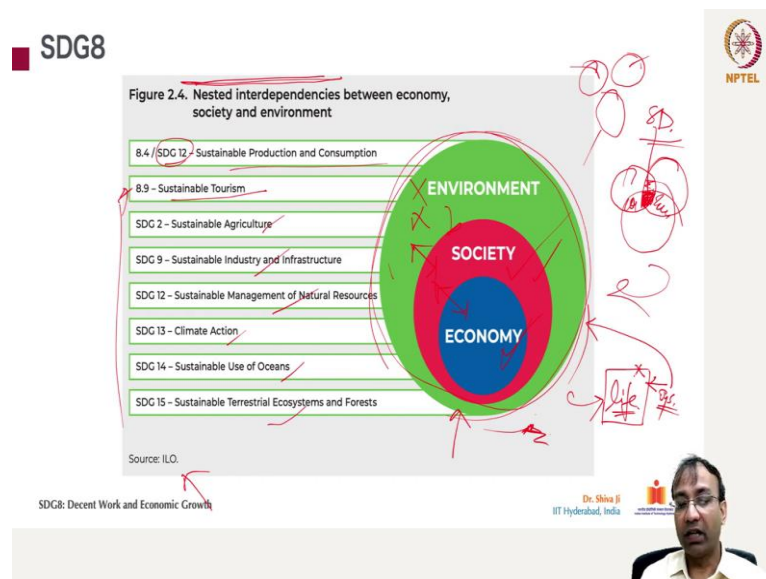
SDG8

NPTEL

Figure 2.4. Nested interdependencies between economy, society and environment

8.4 / SDG 12 – Sustainable Production and Consumption

8.9 – Sustainable Tourism

SDG 2 – Sustainable Agriculture

SDG 9 – Sustainable Industry and Infrastructure

SDG 12 – Sustainable Management of Natural Resources

SDG 13 – Climate Action

SDG 14 – Sustainable Use of Oceans

SDG 15 – Sustainable Terrestrial Ecosystems and Forests

ENVIRONMENT

SOCIETY

ECONOMY

Source: ILO.

life

SD

SDG8: Decent Work and Economic Growth

Dr. Shiva Ji
IIT Hyderabad, India